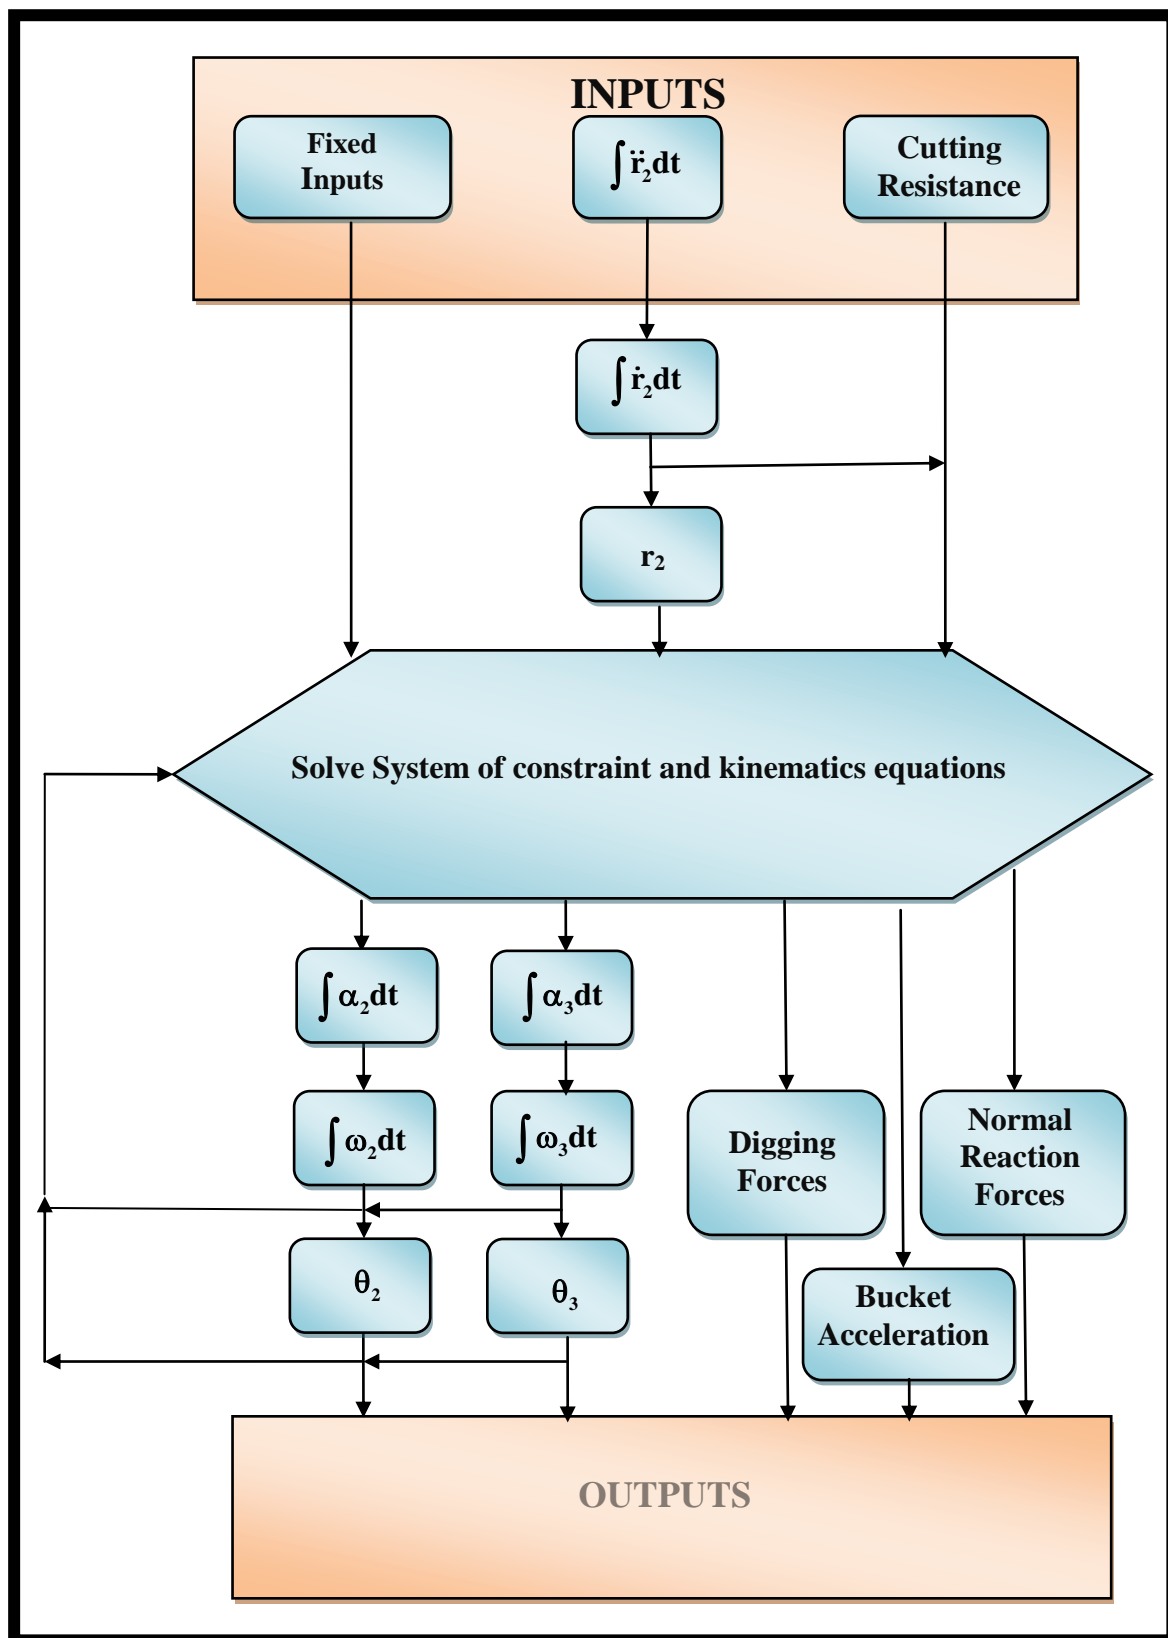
INPUTS

Fixed Inputs

$\int \ddot{r}_2 dt$

Cutting Resistance

$\int \dot{r}_2 dt$

$r_2$

Solve System of constraint and kinematics equations

$\int \alpha_2 dt$

$\int \alpha_3 dt$

$\int \omega_2 dt$

$\int \omega_3 dt$

Digging Forces

Normal Reaction Forces

$\theta_2$

$\theta_3$

Bucket Acceleration

OUTPUTS